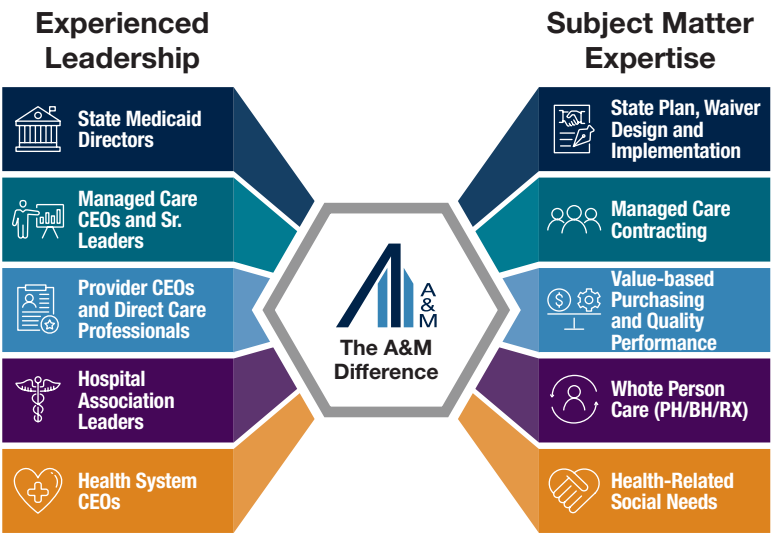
Experienced Leadership

State Medicaid Directors

Managed Care CEOs and Sr. Leaders

Provider CEOs and Direct Care Professionals

Hospital Association Leaders

Health System CEOs

Subject Matter Expertise

State Plan, Waiver Design and Implementation

Managed Care Contracting

Value-based Purchasing and Quality Performance

Whote Person Care (PH/BH/RX)

Health-Related Social Needs

A&M

The A&M Difference